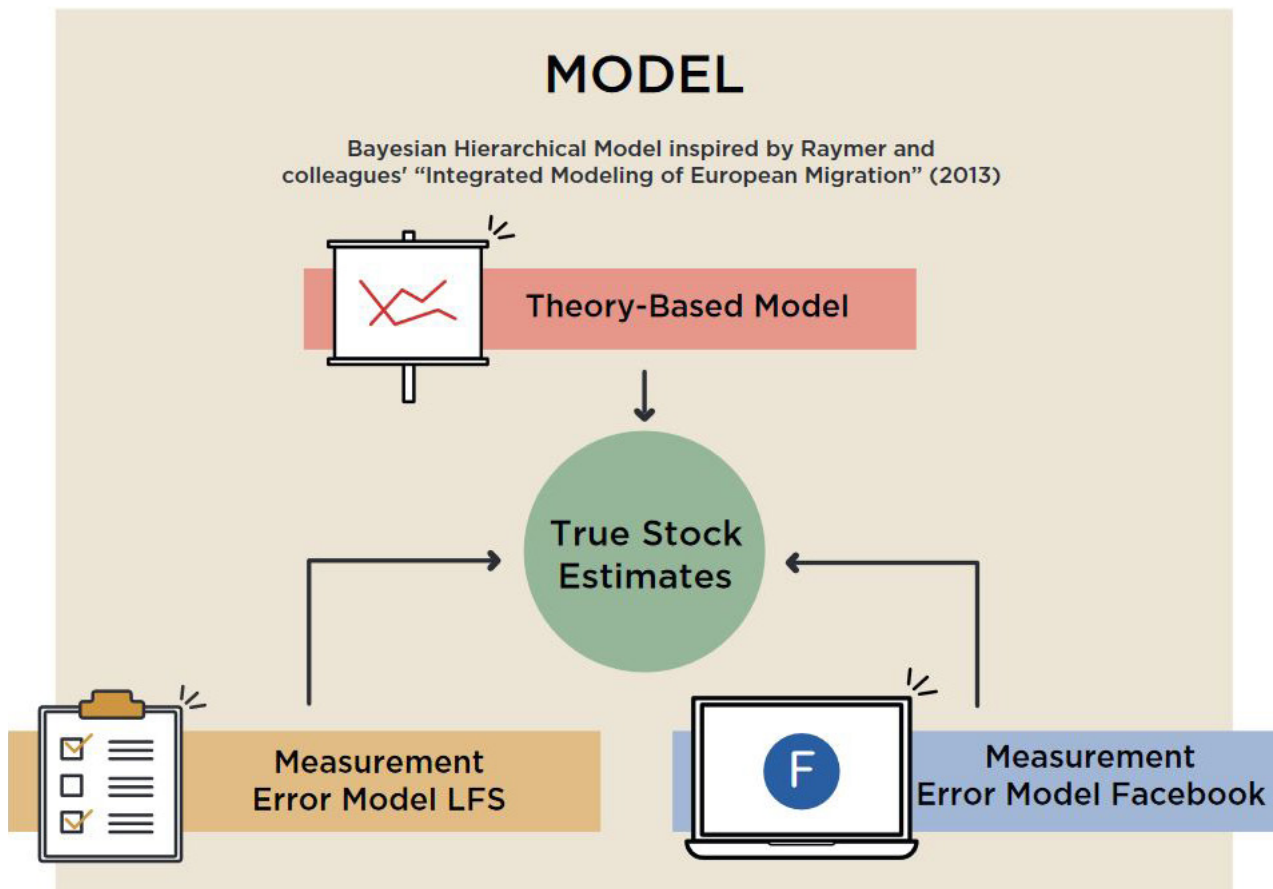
MODEL

Bayesian Hierarchical Model inspired by Raymer and colleagues' "Integrated Modeling of European Migration" (2013)

Theory-Based Model

True Stock Estimates

Measurement Error Model LFS

F

Measurement Error Model Facebook